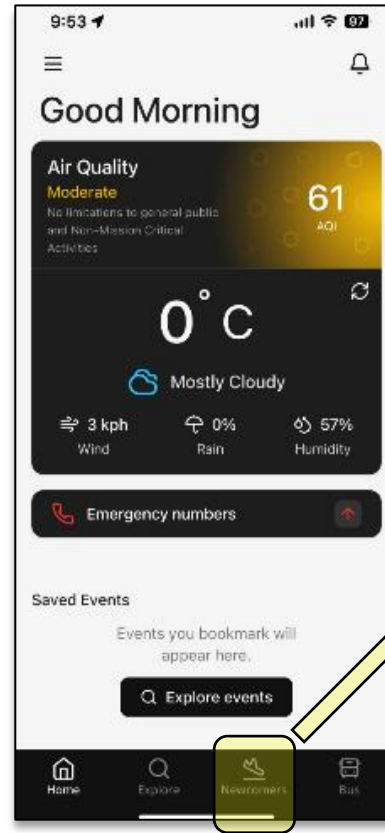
9:53

97

Good Morning

Air Quality

Moderate

No limitations to general public and Non-Mission Critical Activities

61

AQI

0°C

Mostly Cloudy

3 kph

Wind

0%

Rain

57%

Humidity

Emergency numbers

Saved Events

Events you bookmark will appear here.

Explore events

Home

Explore

Newcomers

Bus